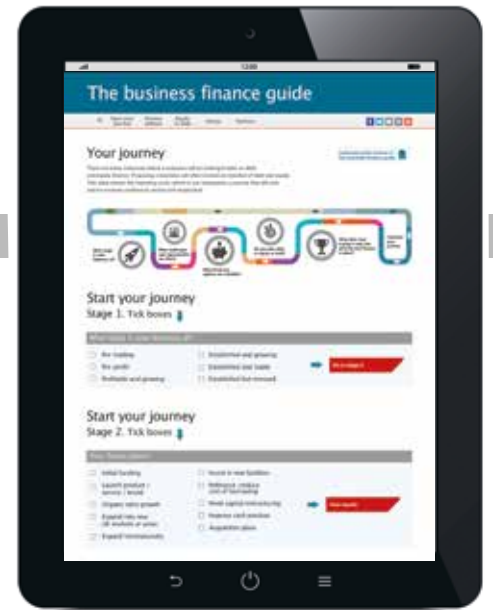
12:00

The business finance guide

Your journey

Start your journey

Stage 1. Tick boxes

Pre trading

Pre profit

Profitable and growing

Established and growing

Established and stable

Established but stressed

Start your journey

Stage 2. Tick boxes

Initial funding

Expand into new markets or areas

Expand internationally

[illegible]